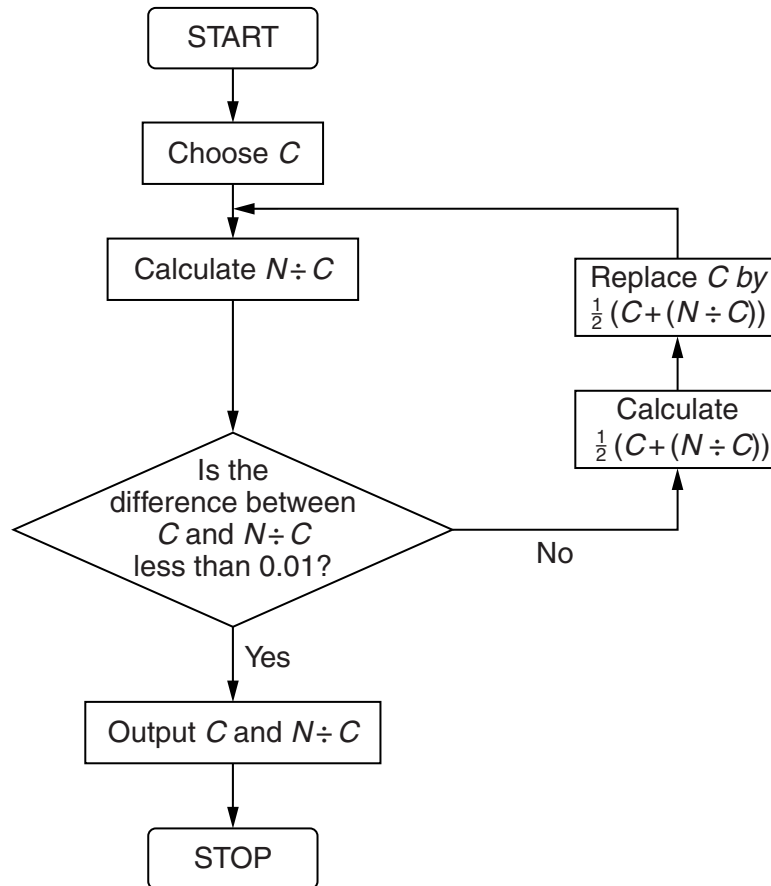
START

Choose $C$

Calculate $N \div C$

Is the difference between $C$ and $N \div C$ less than 0.01?

No

Calculate $\frac{1}{2}(C+(N \div C))$

Replace $C$ by $\frac{1}{2}(C+(N \div C))$

Yes

Output $C$ and $N \div C$

STOP